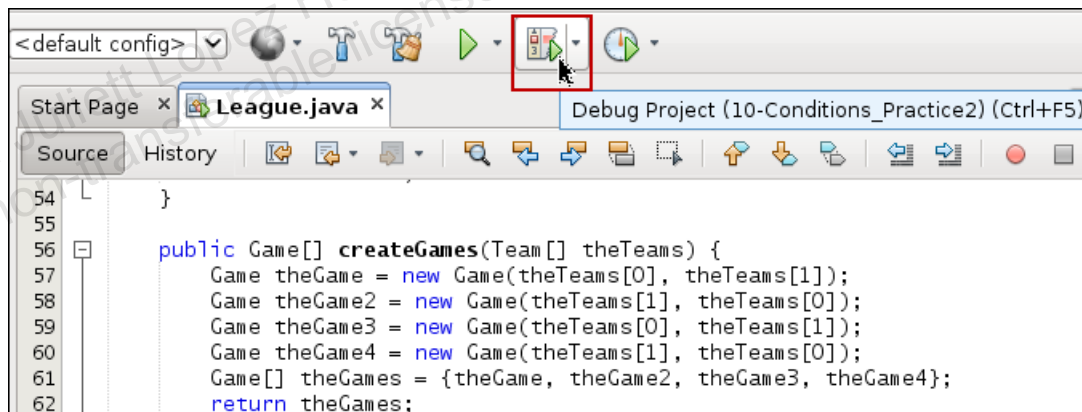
<default config>

Start Page ×  League.java ×

Debug Project (10-Conditions_Practice2) (Ctrl+F5)

Source  History

54     }
55
56     public Game[] createGames(Team[] theTeams) {
57         Game theGame = new Game(theTeams[0], theTeams[1]);
58         Game theGame2 = new Game(theTeams[1], theTeams[0]);
59         Game theGame3 = new Game(theTeams[0], theTeams[1]);
60         Game theGame4 = new Game(theTeams[1], theTeams[0]);
61         Game[] theGames = {theGame, theGame2, theGame3, theGame4};
62         return theGames;

Juliett Lopez
non-transferable license